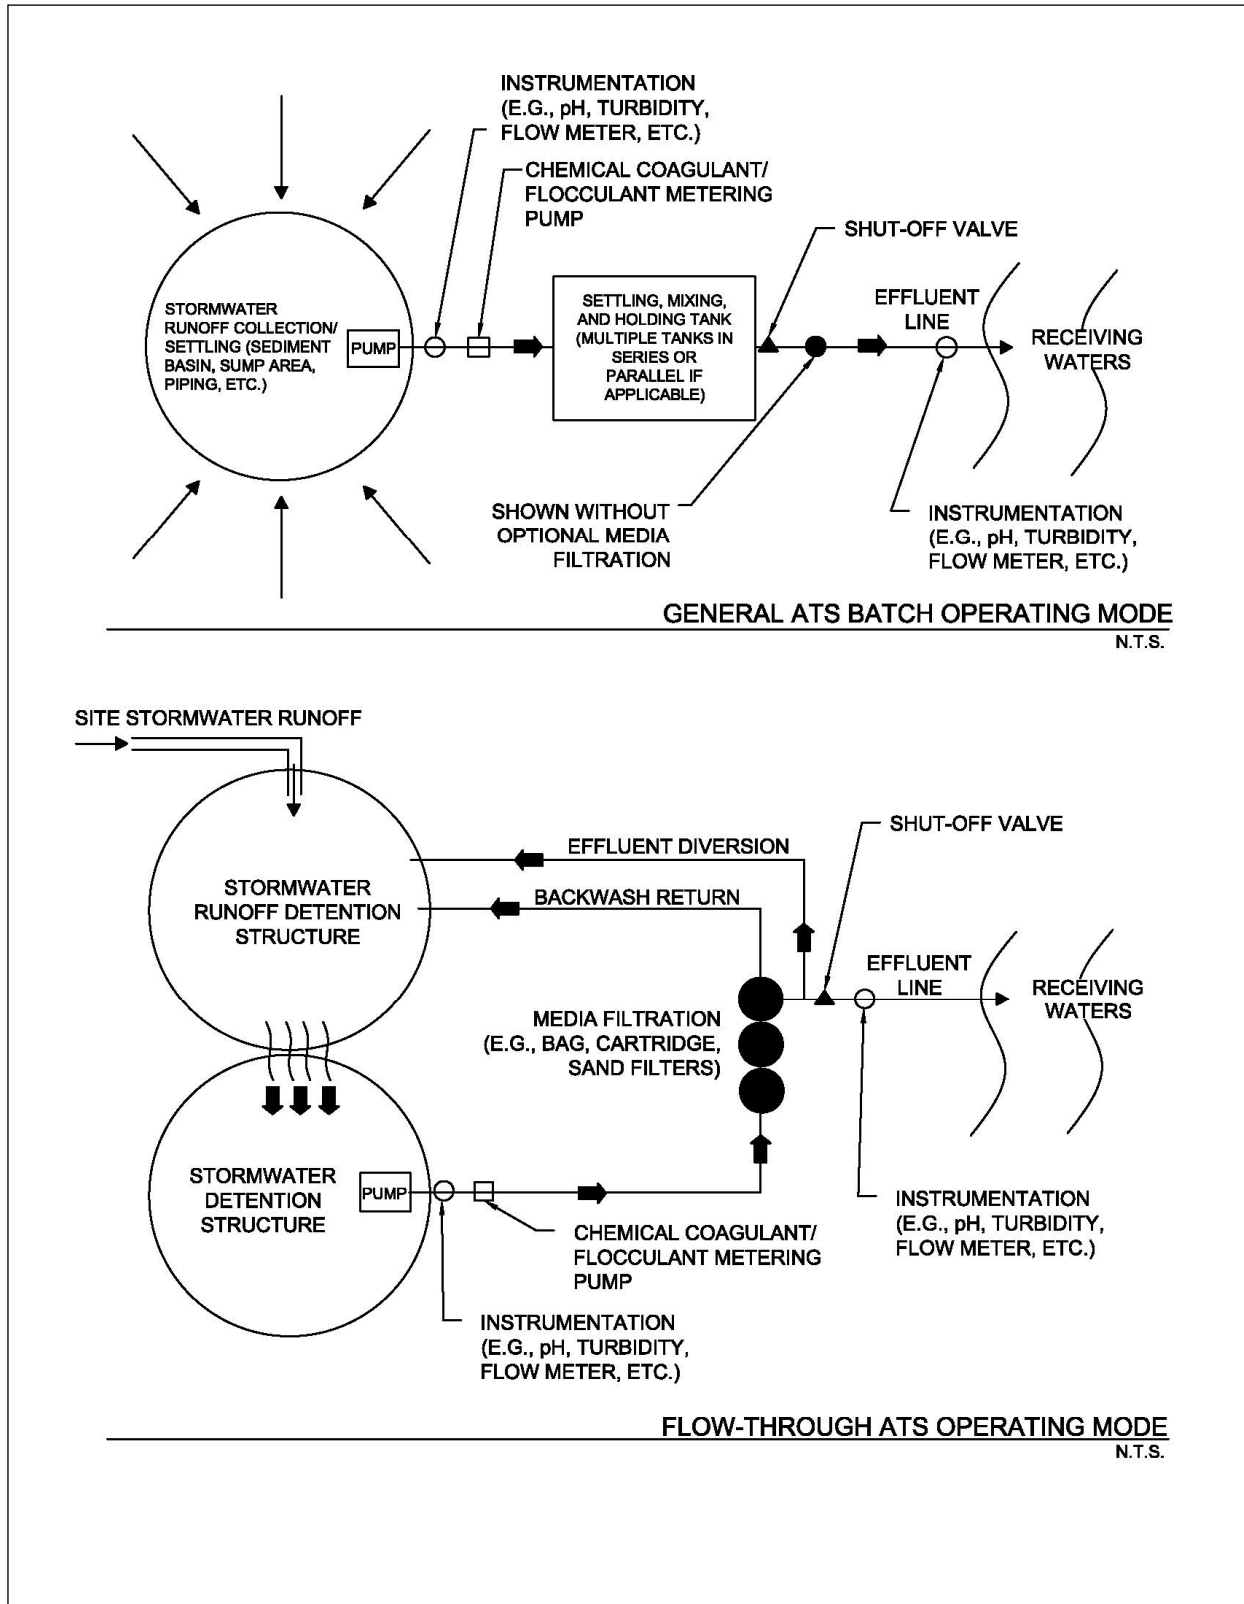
INSTRUMENTATION (E.G., pH, TURBIDITY, FLOW METER, ETC.)

CHEMICAL COAGULANT/ FLOCCULANT METERING PUMP

SHUT-OFF VALVE

STORMWATER RUNOFF COLLECTION/ SETTLING (SEDIMENT BASIN, SUMP AREA, PIPING, ETC.)

PUMP

SETTLING, MIXING, AND HOLDING TANK (MULTIPLE TANKS IN SERIES OR PARALLEL IF APPLICABLE)

EFFLUENT LINE

RECEIVING WATERS

SHOWN WITHOUT OPTIONAL MEDIA FILTRATION

INSTRUMENTATION (E.G., pH, TURBIDITY, FLOW METER, ETC.)

GENERAL ATS BATCH OPERATING MODE
N.T.S.

SITE STORMWATER RUNOFF

SHUT-OFF VALVE

EFFLUENT DIVERSION

STORMWATER RUNOFF DETENTION STRUCTURE

BACKWASH RETURN

EFFLUENT LINE

RECEIVING WATERS

MEDIA FILTRATION (E.G., BAG, CARTRIDGE, SAND FILTERS)

STORMWATER DETENTION STRUCTURE

PUMP

INSTRUMENTATION (E.G., pH, TURBIDITY, FLOW METER, ETC.)

CHEMICAL COAGULANT/ FLOCCULANT METERING PUMP

INSTRUMENTATION (E.G., pH, TURBIDITY, FLOW METER, ETC.)

FLOW-THROUGH ATS OPERATING MODE
N.T.S.